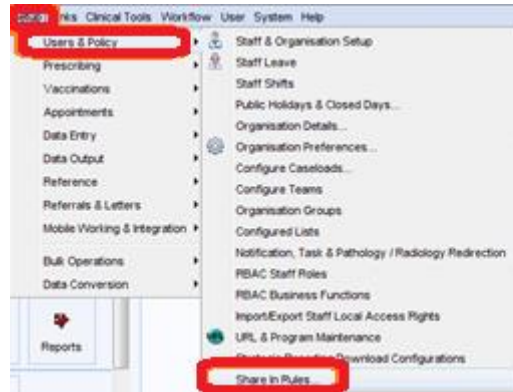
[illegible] nks Clinical Tools Workflow User System Help

Users & Policy
Prescribing
Vaccinations
Appointments
Data Entry
Data Output
Reference
Referrals & Letters
Mobile Working & Integration
Bulk Operations
Data Conversion

Reports

Staff & Organisation Setup
Staff Leave
Staff Shifts
Public Holidays & Closed Days...
Organisation Details...
Organisation Preferences...
Configure Caseloads...
Configure Teams
Organisation Groups
Configured Lists
Notification, Task & Pathology / Radiology Redirection
RBAC Staff Roles
RBAC Business Functions
Import/Export Staff Local Access Rights
URL & Program Maintenance
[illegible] Download Configurations
Share In Rules...